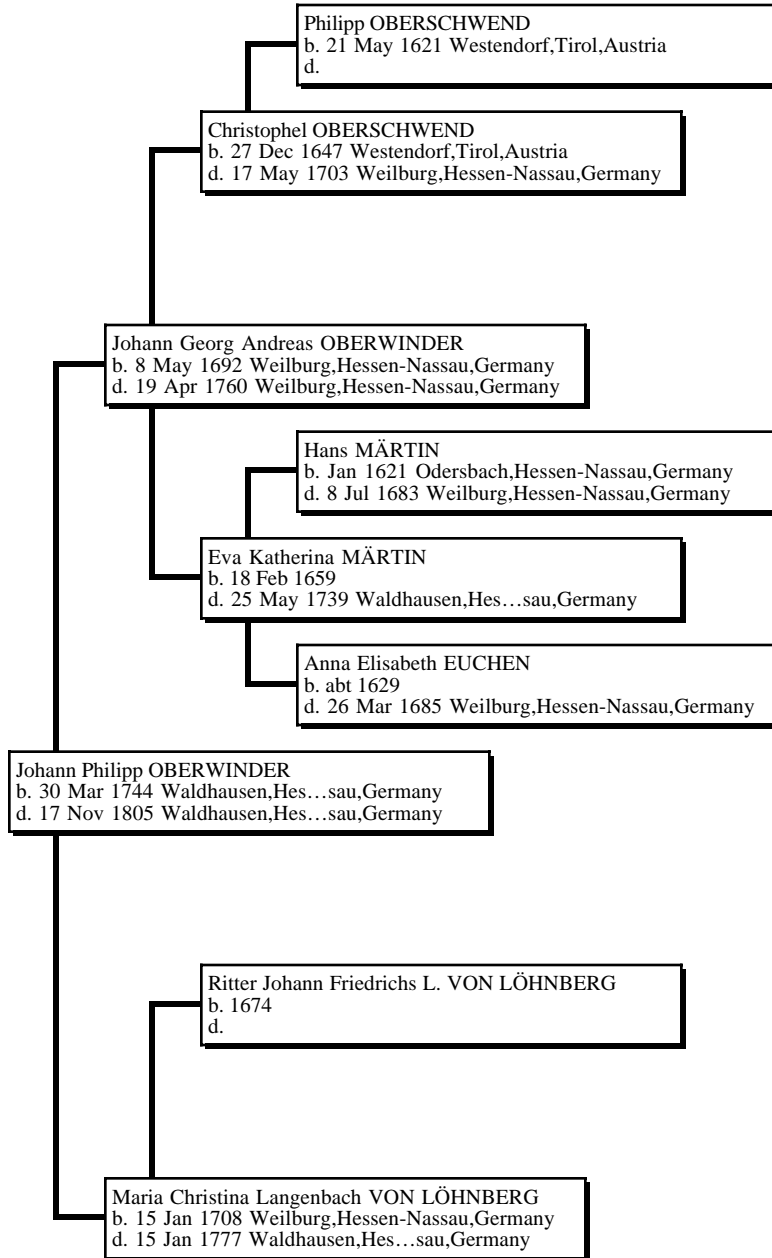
Philipp OBERSCHWEND
b. 21 May 1621 Westendorf,Tirol,Austria
d.

Christophel OBERSCHWEND
b. 27 Dec 1647 Westendorf,Tirol,Austria
d. 17 May 1703 Weilburg,Hessen-Nassau,Germany

Johann Georg Andreas OBERWINDER
b. 8 May 1692 Weilburg,Hessen-Nassau,Germany
d. 19 Apr 1760 Weilburg,Hessen-Nassau,Germany

Hans MÄRTIN
b. Jan 1621 Odersbach,Hessen-Nassau,Germany
d. 8 Jul 1683 Weilburg,Hessen-Nassau,Germany

Eva Katherina MÄRTIN
b. 18 Feb 1659
d. 25 May 1739 Waldhausen,Hes…sau,Germany

Anna Elisabeth EUCHEN
b. abt 1629
d. 26 Mar 1685 Weilburg,Hessen-Nassau,Germany

Johann Philipp OBERWINDER
b. 30 Mar 1744 Waldhausen,Hes…sau,Germany
d. 17 Nov 1805 Waldhausen,Hes…sau,Germany

Ritter Johann Friedrichs L. VON LÖHNBERG
b. 1674
d.

Maria Christina Langenbach VON LÖHNBERG
b. 15 Jan 1708 Weilburg,Hessen-Nassau,Germany
d. 15 Jan 1777 Waldhausen,Hes…sau,Germany